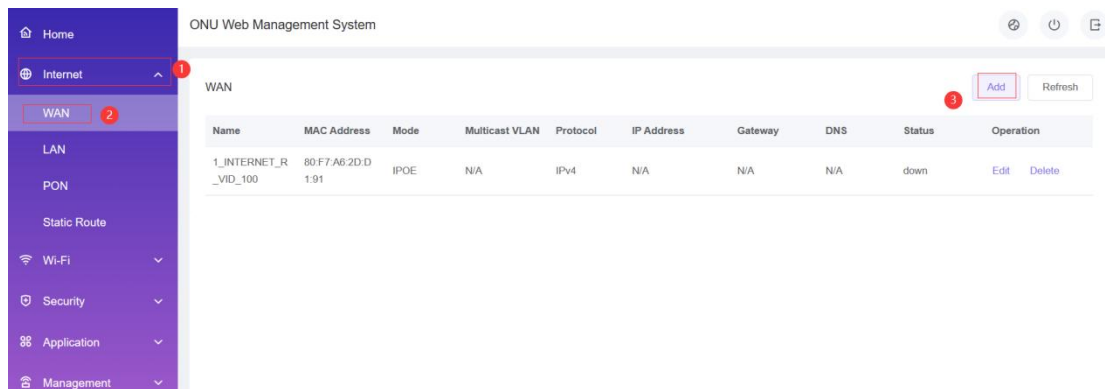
Home
Internet
1
WAN
2
LAN
PON
Static Route
Wi-Fi
Security
Application
Management

ONU Web Management System

WAN

Add
3
Refresh

| Name | MAC Address | Mode | Multicast VLAN | Protocol | IP Address | Gateway | DNS | Status | Operation |
|---|---|---|---|---|---|---|---|---|---|
| 1_INTERNET_R_VID_100 | 80:F7:A6:2D:D1:91 | IPOE | N/A | IPv4 | N/A | N/A | N/A | down | Edit Delete |